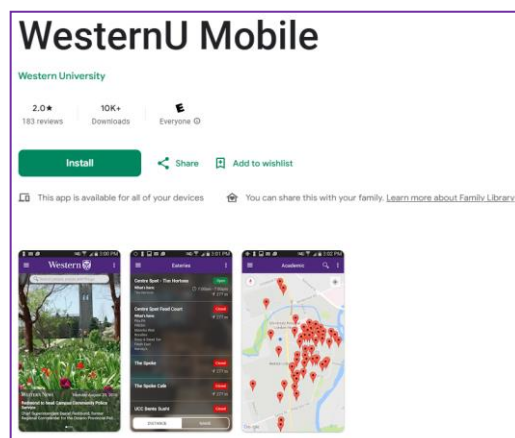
WesternU Mobile

Western University

2.0★
183 reviews

10K+
Downloads

E
Everyone ⓘ

Install

Share

Add to wishlist

This app is available for all of your devices

You can share this with your family. Learn more about Family Library

Western

Western News

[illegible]

Eateries

Centre Spot - The Hortons

Centre Spot Food Court

Open

Closed

The Spoke

Closed

The Spoke Cafe

UCC Booty Sushi

Closed

Academic

Google